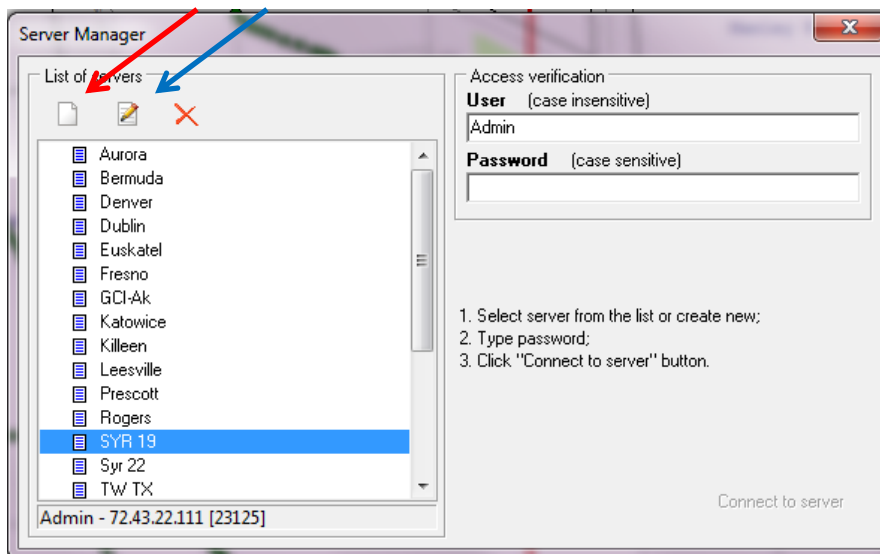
Server Manager

List of servers

Aurora
Bermuda
Denver
Dublin
Euskatel
Fresno
GCI-Ak
Katowice
Killeen
Leesville
Prescott
Rogers
SYR 19
Syr 22
TW TX

Admin - 72.43.22.111 [23125]

Access verification
User (case insensitive)
Admin
Password (case sensitive)

1. Select server from the list or create new;
2. Type password;
3. Click "Connect to server" button.

Connect to server